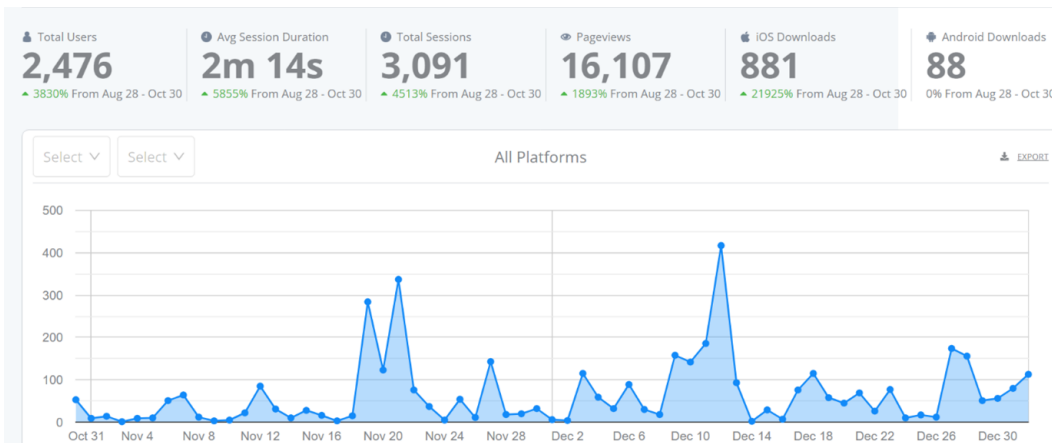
Total Users
2,476
3830% From Aug 28 - Oct 30

Avg Session Duration
2m 14s
5855% From Aug 28 - Oct 30

Total Sessions
3,091
4513% From Aug 28 - Oct 30

Pageviews
16,107
1893% From Aug 28 - Oct 30

iOS Downloads
881
21925% From Aug 28 - Oct 30

Android Downloads
88
0% From Aug 28 - Oct 30

Select
Select
All Platforms
EXPORT

500
400
300
200
100
0

Oct 31 Nov 4 Nov 8 Nov 12 Nov 16 Nov 20 Nov 24 Nov 28 Dec 2 Dec 6 Dec 10 Dec 14 Dec 18 Dec 22 Dec 26 Dec 30